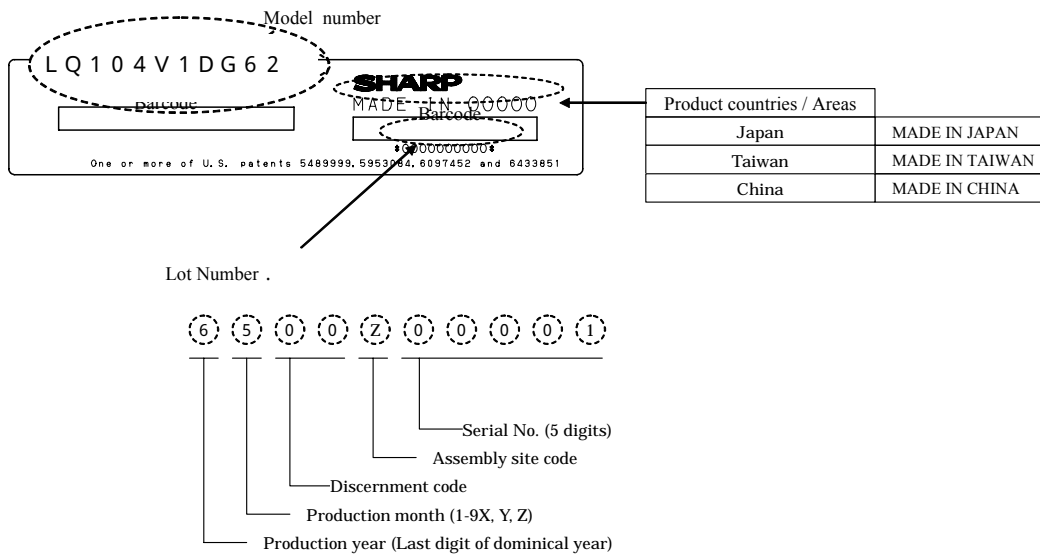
Model number

LQ104V1DG62

SHARP

MADE IN OOOOO

Barcode

Barcode

*6500000000*

One or more of U.S. patents 5489999, 5953084, 6097452 and 6433851

| Product countries / Areas | |
|---|---|
| Japan | MADE IN JAPAN |
| Taiwan | MADE IN TAIWAN |
| China | MADE IN CHINA |

Lot Number .

6 5 0 0 Z 0 0 0 0 1

Serial No. (5 digits)

Assembly site code

Discernment code

Production month (1-9X, Y, Z)

Production year (Last digit of dominical year)